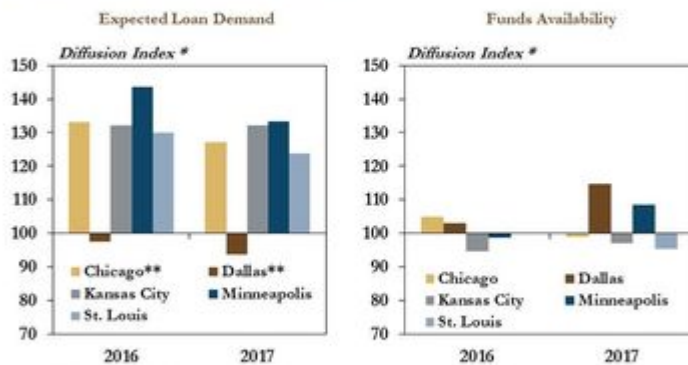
Expected Loan Demand

Diffusion Index *

150
140
130
120
110
100
90
80
70

Chicago**
Dallas**
Kansas City
Minneapolis
St. Louis

2016
2017

Funds Availability

Diffusion Index *

150
140
130
120
110
100
90
80
70

Chicago
Dallas
Kansas City
Minneapolis
St. Louis

2016
2017